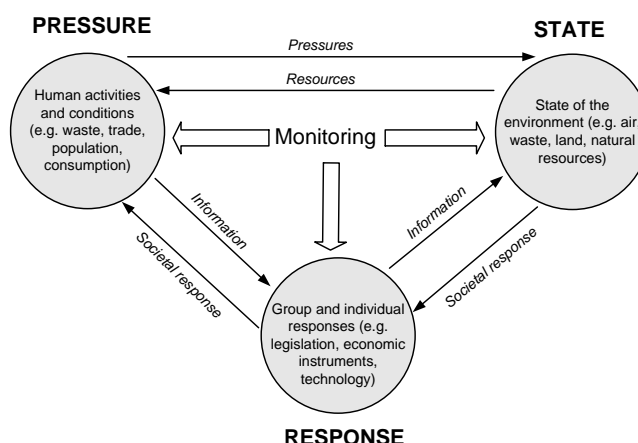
PRESSURE

STATE

Pressures

Resources

Human activities and conditions (e.g. waste, trade, population, consumption)

Monitoring

State of the environment (e.g. air waste, land, natural resources)

Information

Societal response

Information

Societal response

Group and individual responses (e.g. legislation, economic instruments, technology)

RESPONSE